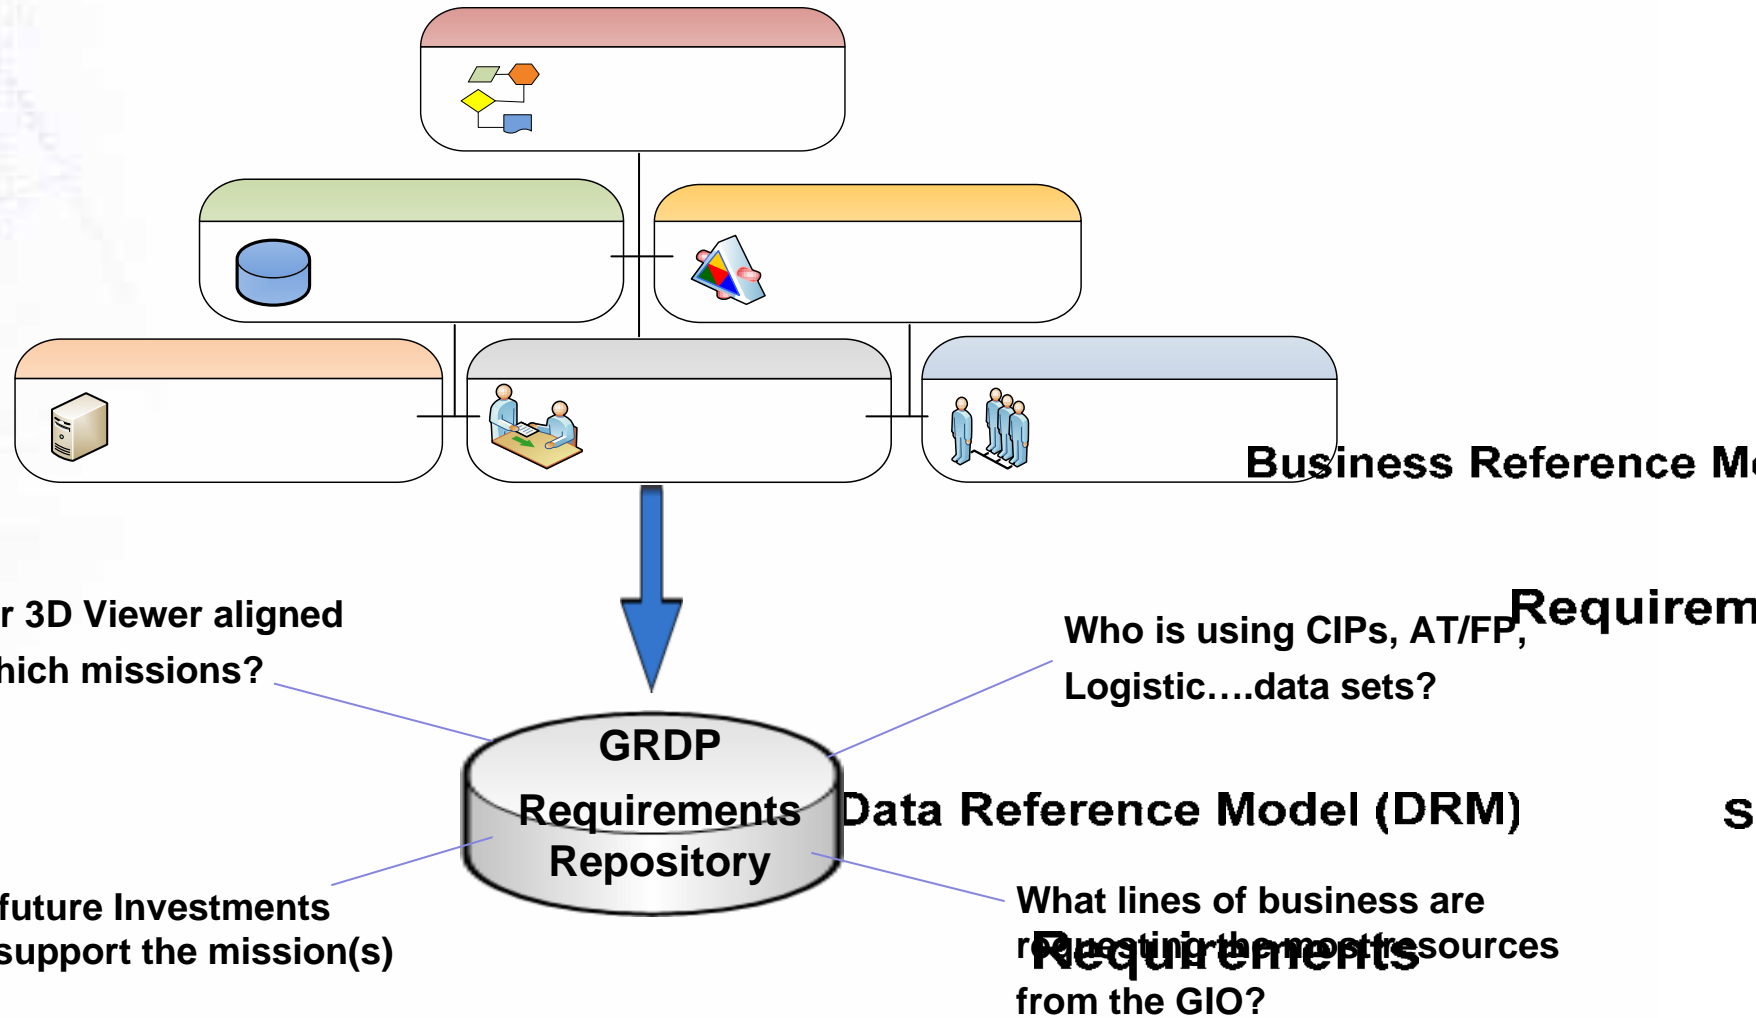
Business Reference M

Requirem

r 3D Viewer aligned
hich missions?

Who is using CIPs, AT/FP, Logistic….data sets?

GRDP
Requirements Repository

Data Reference Model (DRM)

S

future Investments
support the mission(s)

What lines of business are requesting the most resources from the GIO?

Requirements